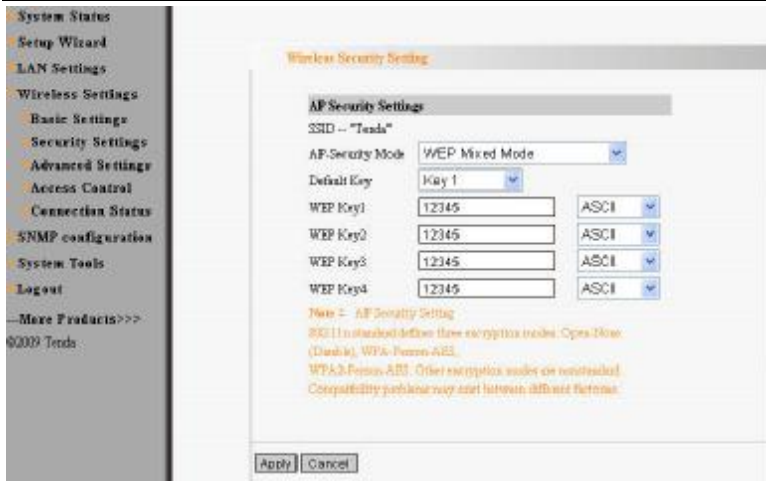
System Status
Setup Wizard
LAN Settings
Wireless Settings
Basic Settings
Security Settings
Advanced Settings
Access Control
Connection Status
SNMP configuration
System Tools
Logout
—More Products>>>
©2009 Tenda

Wireless Security Setting

AP Security Settings
SSID -- "Tenda"

| | | |
|---|---|---|
| AP-Security Mode | WEP Mixed Mode | |
| Default Key | Key 1 | |
| WEP Key1 | 12345 | ASCII |
| WEP Key2 | 12345 | ASCII |
| WEP Key3 | 12345 | ASCII |
| WEP Key4 | 12345 | ASCII |

Note: AP Security Setting
802.11 standard defines three encryption modes: Open-None (Disable), WPA-Person-AES,
WPA2-Person-AES. Other encryption modes are nonstandard. Compatibility problems may exist between different factories.

Apply Cancel